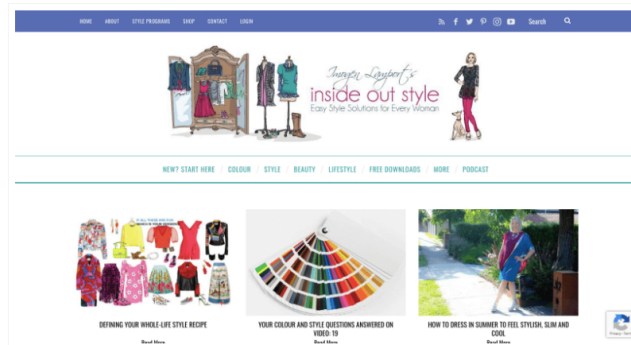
HOME ABOUT STYLE PROGRAMS SHOP CONTACT LOGIN Search

Imogen Lamport's
inside out style
Easy Style Solutions for Every Woman

NEW? START HERE / COLOUR / STYLE / BEAUTY / LIFESTYLE / FREE DOWNLOADS / MORE / PODCAST

DEFINING YOUR WHOLE-LIFE STYLE RECIPE
Read More

YOUR COLOUR AND STYLE QUESTIONS ANSWERED ON VIDEO 19
Read More

HOW TO DRESS IN SUMMER TO FEEL STYLISH, SLIM AND COOL
Read More